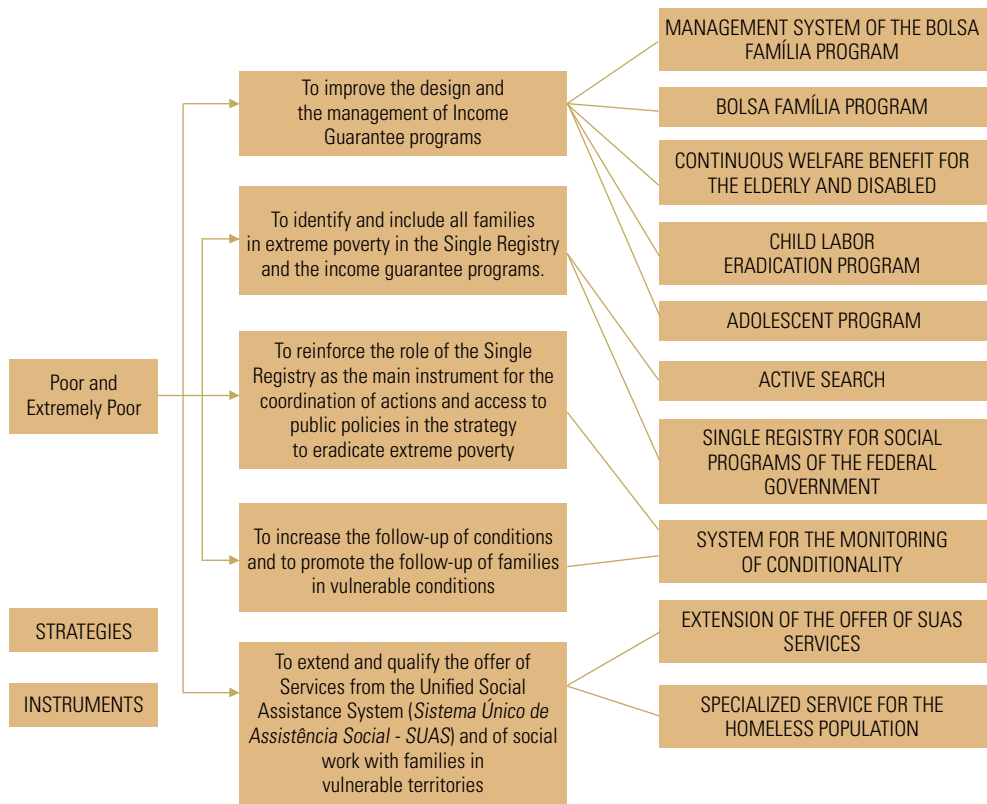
Poor and Extremely Poor

To improve the design and the management of Income Guarantee programs

To identify and include all families in extreme poverty in the Single Registry and the income guarantee programs.

To reinforce the role of the Single Registry as the main instrument for the coordination of actions and access to public policies in the strategy to eradicate extreme poverty

To increase the follow-up of conditions and to promote the follow-up of families in vulnerable conditions

To extend and qualify the offer of Services from the Unified Social Assistance System (*Sistema Único de Assistência Social - SUAS*) and of social work with families in vulnerable territories

MANAGEMENT SYSTEM OF THE BOLSA FAMÍLIA PROGRAM

BOLSA FAMÍLIA PROGRAM

CONTINUOUS WELFARE BENEFIT FOR THE ELDERLY AND DISABLED

CHILD LABOR ERADICATION PROGRAM

ADOLESCENT PROGRAM

ACTIVE SEARCH

SINGLE REGISTRY FOR SOCIAL PROGRAMS OF THE FEDERAL GOVERNMENT

SYSTEM FOR THE MONITORING OF CONDITIONALITY

EXTENSION OF THE OFFER OF SUAS SERVICES

SPECIALIZED SERVICE FOR THE HOMELESS POPULATION

STRATEGIES

INSTRUMENTS